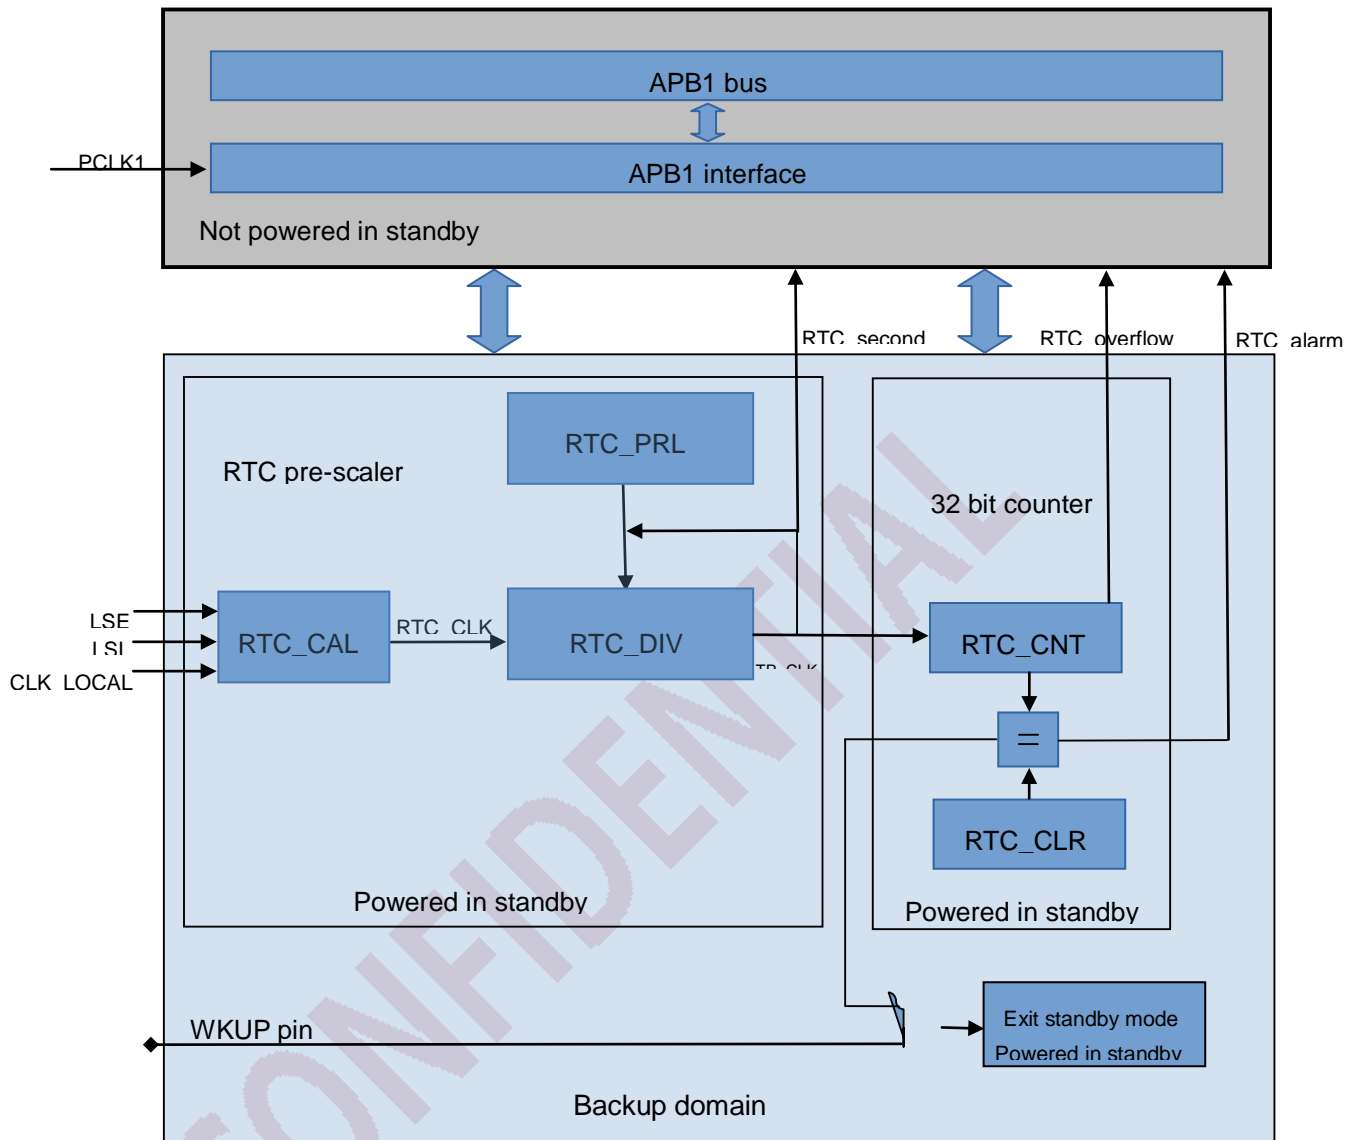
APB1 bus

PCLK1

APB1 interface

Not powered in standby

RTC_second

RTC_overflow

RTC_alarm

RTC pre-scaler

RTC_PRL

32 bit counter

LSE

LSI

CLK_LOCAL

RTC_CAL

RTC_CLK

RTC_DIV

TR_CLK

RTC_CNT

=

RTC_CLR

Powered in standby

Powered in standby

CONFIDENTIAL

WKUP pin

Exit standby mode

Powered in standby

Backup domain